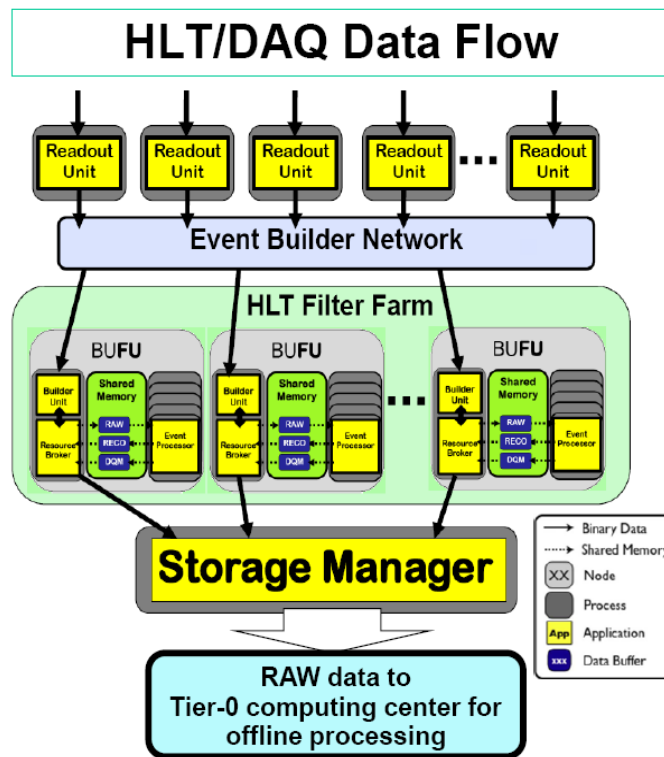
HLT/DAQ Data Flow

Readout Unit

Readout Unit

Readout Unit

Readout Unit

...

Readout Unit

Event Builder Network

HLT Filter Farm

BUFU

Builder Unit

Shared Memory

RAW

RECO

DQM

Resource Broker

Event Processor

BUFU

Builder Unit

Shared Memory

RAW

RECO

DQM

Resource Broker

Event Processor

...

BUFU

Builder Unit

Shared Memory

RAW

RECO

DQM

Resource Broker

Event Processor

Storage Manager

Binary Data

Shared Memory

XX Node

Process

App Application

xxx Data Buffer

RAW data to Tier-0 computing center for offline processing